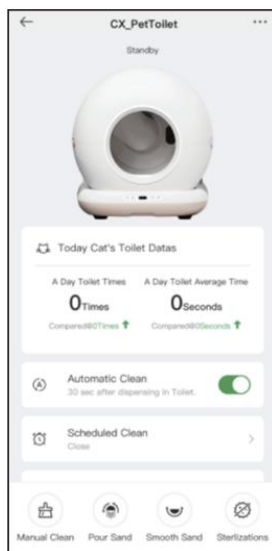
←
CX_PetToilet
···
Standby

Today Cat's Toilet Datas

A Day Toilet Times
0Times
Compared@0Times ↑

A Day Toilet Average Time
0Seconds
Compared@0Seconds ↑

Automatic Clean
30 sec after dispensing in Toilet.

Scheduled Clean
Close
>

Manual Clean
Pour Sand
Smooth Sand
Sterilizations